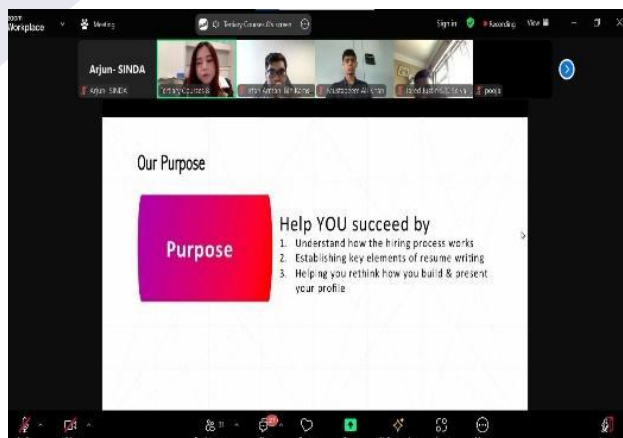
Workplace Meeting Tertiary Courses Recruitment Sign in Recording View

Arjun- SINDA

Arjun SINDA

Tertiary Courses &

Irfan Azman Bin Kamal

Mustaqeem Ali Khan

Jared Justin D'Silva

pooja

Our Purpose

Purpose

Help YOU succeed by

1. Understand how the hiring process works
2. Establishing key elements of resume writing
3. Helping you rethink how you build & present your profile